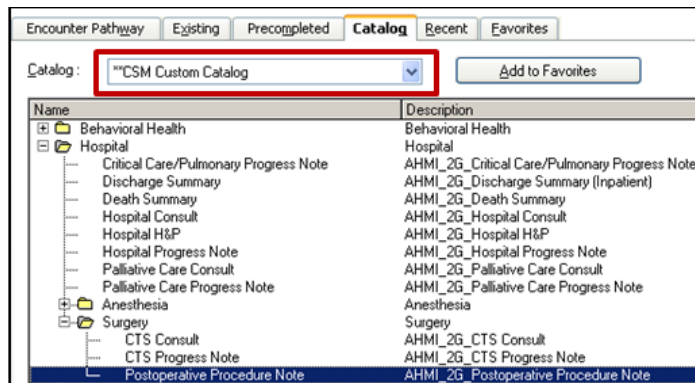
Encounter Pathway | Existing | Precompleted | Catalog | Recent | Favorites

Catalog : **CSM Custom Catalog

Add to Favorites

| Name | Description |
|---|---|
| Behavioral Health | Behavioral Health |
| Hospital | Hospital |
| Critical Care/Pulmonary Progress Note | AHMI_2G_Critical Care/Pulmonary Progress Note |
| Discharge Summary | AHMI_2G_Discharge Summary (Inpatient) |
| Death Summary | AHMI_2G_Death Summary |
| Hospital Consult | AHMI_2G_Hospital Consult |
| Hospital H&P | AHMI_2G_Hospital H&P |
| Hospital Progress Note | AHMI_2G_Hospital Progress Note |
| Palliative Care Consult | AHMI_2G_Palliative Care Consult |
| Palliative Care Progress Note | AHMI_2G_Palliative Care Progress Note |
| Anesthesia | Anesthesia |
| Surgery | Surgery |
| CTS Consult | AHMI_2G_CTS Consult |
| CTS Progress Note | AHMI_2G_CTS Progress Note |
| Postoperative Procedure Note | AHMI_2G_Postoperative Procedure Note |